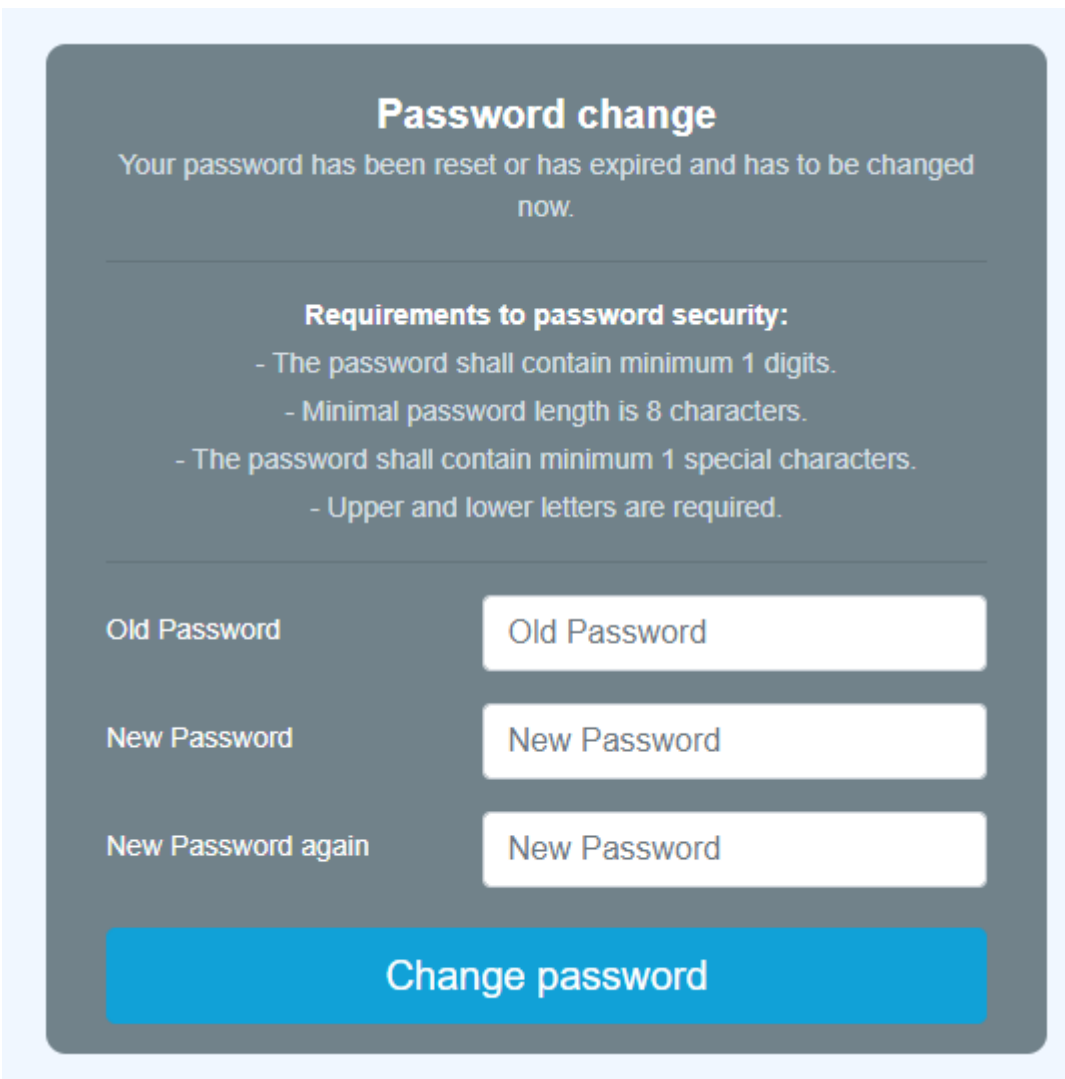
Password change
Your password has been reset or has expired and has to be changed now.

Requirements to password security:
- The password shall contain minimum 1 digits.
- Minimal password length is 8 characters.
- The password shall contain minimum 1 special characters.
- Upper and lower letters are required.

Old Password
Old Password
New Password
New Password
New Password again
New Password

Change password